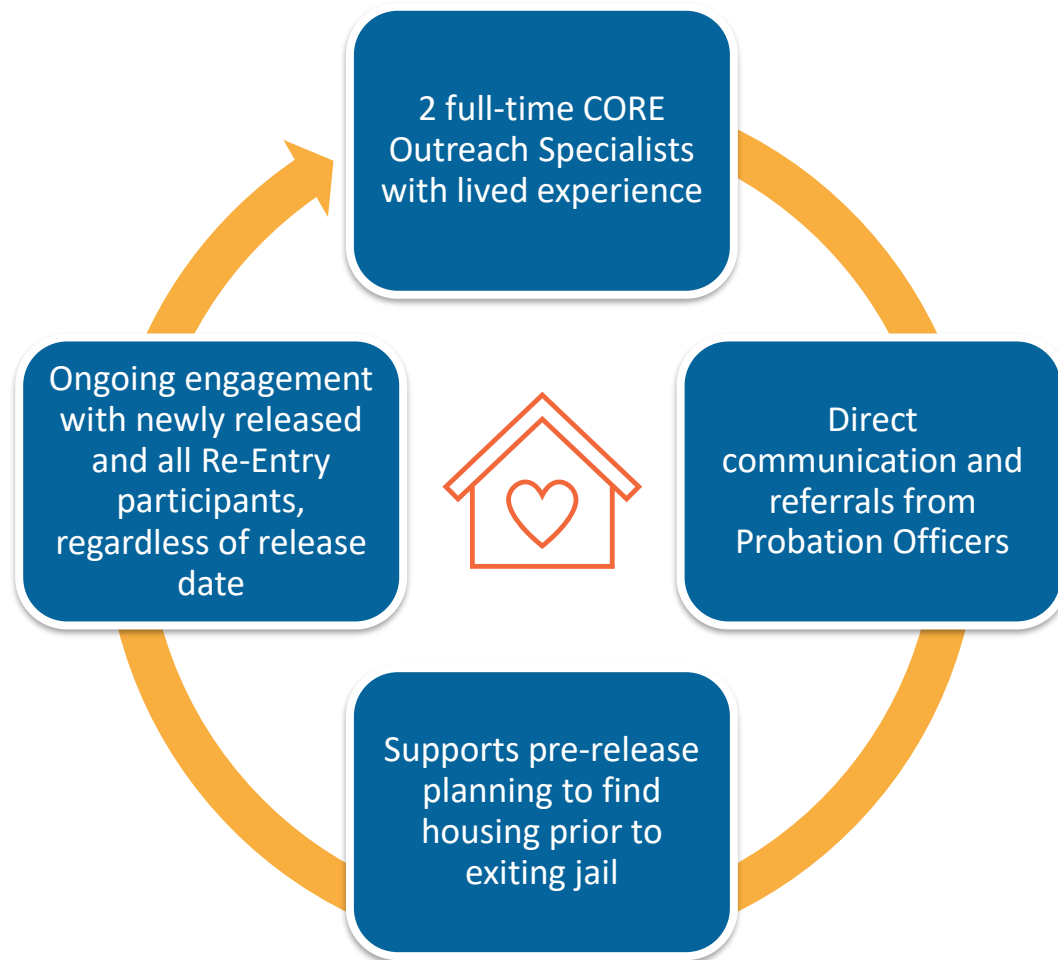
2 full-time CORE Outreach Specialists with lived experience

Direct communication and referrals from Probation Officers

Supports pre-release planning to find housing prior to exiting jail

Ongoing engagement with newly released and all Re-Entry participants, regardless of release date